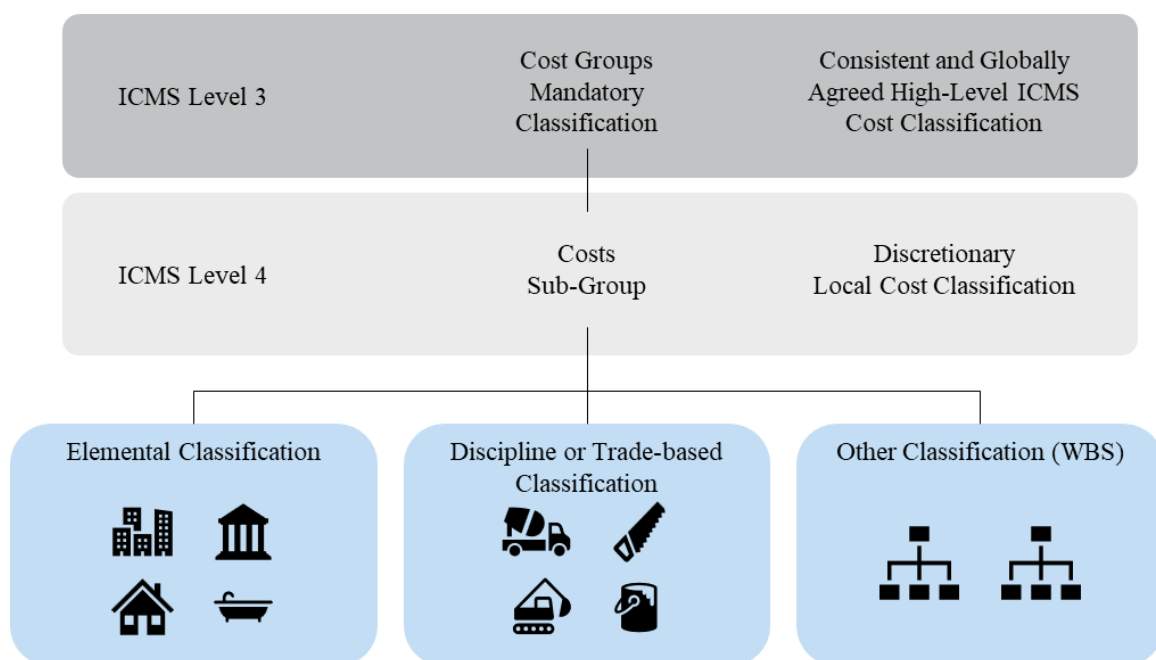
ICMS Level 3

Cost Groups Mandatory Classification

Consistent and Globally Agreed High-Level ICMS Cost Classification

ICMS Level 4

Costs Sub-Group

Discretionary Local Cost Classification

Elemental Classification

Discipline or Trade-based Classification

Other Classification (WBS)